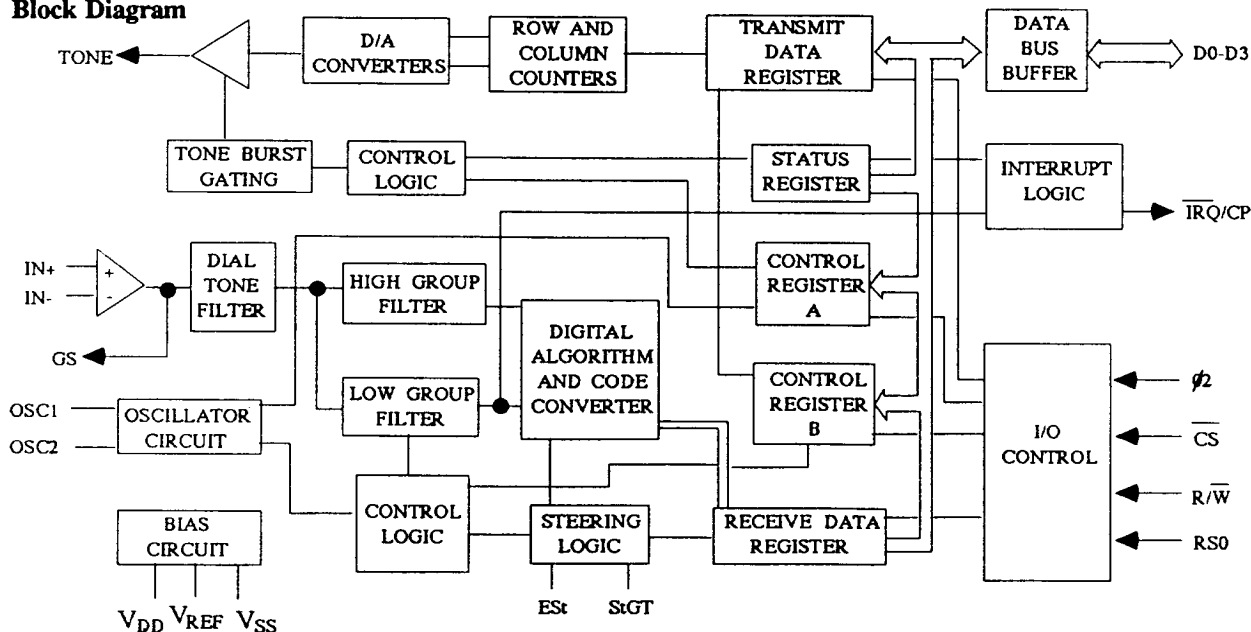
Block Diagram

TONE

D/A CONVERTERS

ROW AND COLUMN COUNTERS

TRANSMIT DATA REGISTER

DATA BUS BUFFER

D0-D3

TONE BURST GATING

CONTROL LOGIC

STATUS REGISTER

INTERRUPT LOGIC

$\overline{IRQ}$/CP

IN+

IN-

+

-

DIAL TONE FILTER

HIGH GROUP FILTER

CONTROL REGISTER A

DIGITAL ALGORITHM AND CODE CONVERTER

GS

LOW GROUP FILTER

CONTROL REGISTER B

$\phi 2$

OSC1

OSC2

OSCILLATOR CIRCUIT

I/O CONTROL

$\overline{CS}$

R/$\overline{W}$

CONTROL LOGIC

STEERING LOGIC

RECEIVE DATA REGISTER

RS0

BIAS CIRCUIT

$V_{DD}$ $V_{REF}$ $V_{SS}$

ESt

StGT